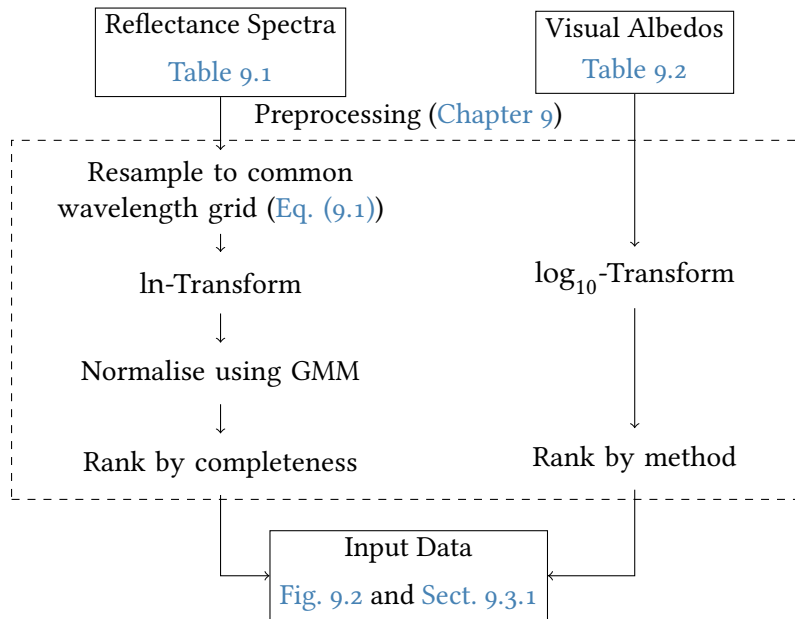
Reflectance Spectra
Table 9.1

Visual Albedos
Table 9.2

Preprocessing (Chapter 9)

Resample to common wavelength grid (Eq. (9.1))

ln-Transform

Normalise using GMM

Rank by completeness

$\log_{10}$-Transform

Rank by method

Input Data
Fig. 9.2 and Sect. 9.3.1